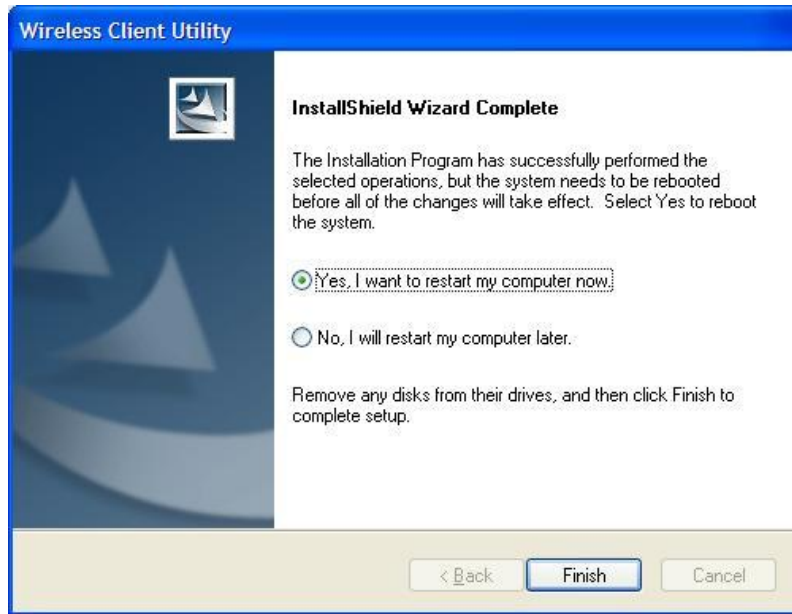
Wireless Client Utility

InstallShield Wizard Complete

The Installation Program has successfully performed the selected operations, but the system needs to be rebooted before all of the changes will take effect. Select Yes to reboot the system.

Yes, I want to restart my computer now.

No, I will restart my computer later.

Remove any disks from their drives, and then click Finish to complete setup.

< Back
Finish
Cancel